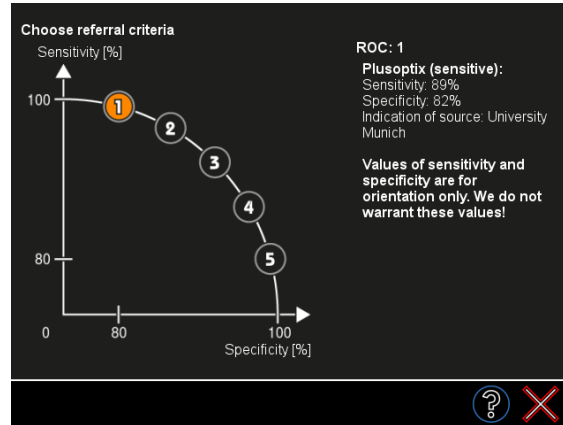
Choose referral criteria

Sensitivity [%]

100

80

0

80

100

Specificity [%]

1

2

3

4

5

ROC: 1

Plusoptix (sensitive):
Sensitivity: 89%
Specificity: 82%
Indication of source: University Munich

Values of sensitivity and specificity are for orientation only. We do not warrant these values!

?